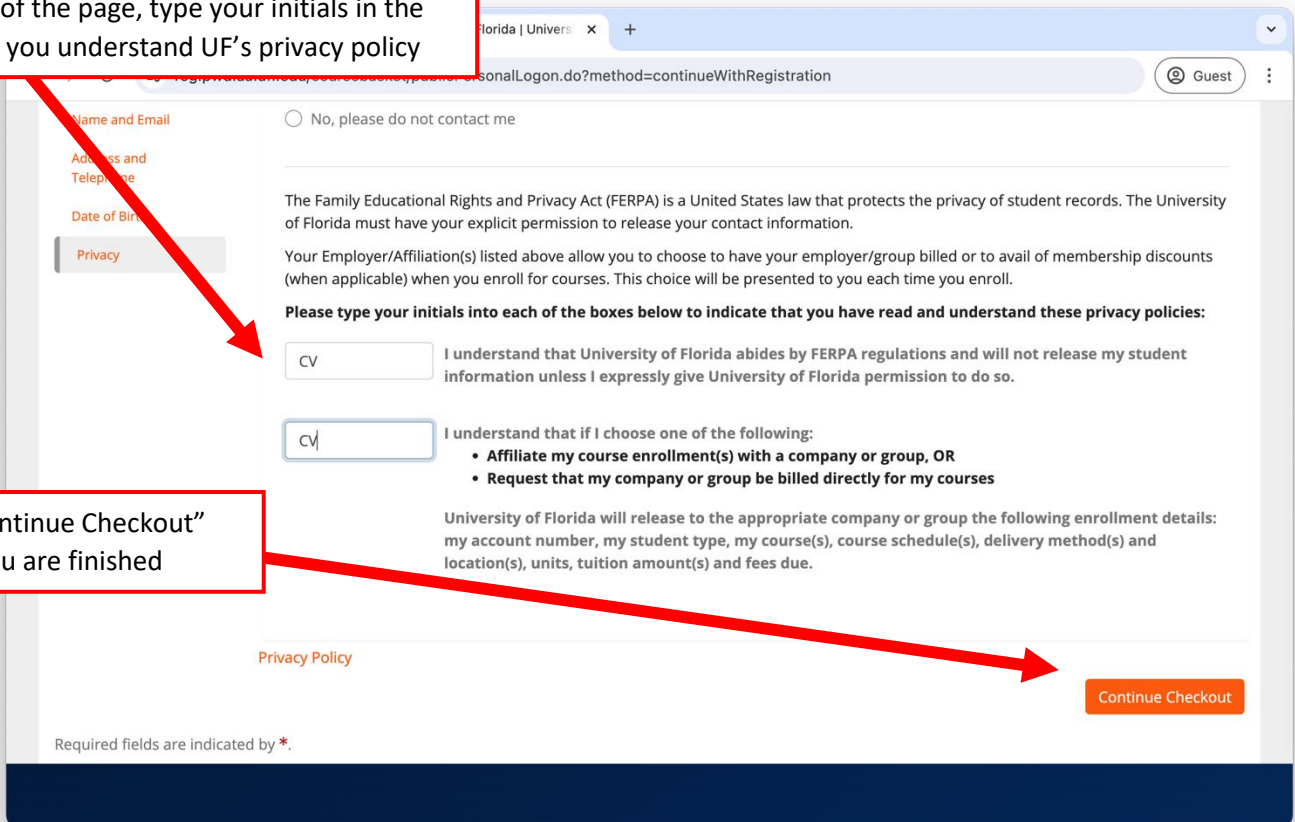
of the page, type your initials in the
you understand UF's privacy policy

Florida | Univers ×   +

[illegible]sonalLogon.do?method=continueWithRegistration

Guest

Name and Email

Add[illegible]ss and Teleph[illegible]ne

Date of Bir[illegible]

Privacy

No, please do not contact me

The Family Educational Rights and Privacy Act (FERPA) is a United States law that protects the privacy of student records. The University of Florida must have your explicit permission to release your contact information.

Your Employer/Affiliation(s) listed above allow you to choose to have your employer/group billed or to avail of membership discounts (when applicable) when you enroll for courses. This choice will be presented to you each time you enroll.

**Please type your initials into each of the boxes below to indicate that you have read and understand these privacy policies:**

CV

I understand that University of Florida abides by FERPA regulations and will not release my student information unless I expressly give University of Florida permission to do so.

CV

I understand that if I choose one of the following:
• Affiliate my course enrollment(s) with a company or group, OR
• Request that my company or group be billed directly for my courses

University of Florida will release to the appropriate company or group the following enrollment details: my account number, my student type, my course(s), course schedule(s), delivery method(s) and location(s), units, tuition amount(s) and fees due.

ntinue Checkout"
u are finished

Privacy Policy

Continue Checkout

Required fields are indicated by *.